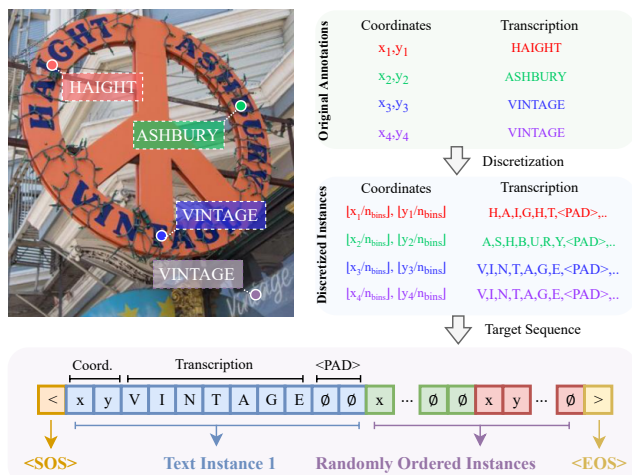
HAIGHT
ASHBURY
VINTAGE
VINTAGE

Original Annotations

| Coordinates | Transcription |
|---|---|
| $x_1,y_1$ | HAIGHT |
| $x_2,y_2$ | ASHBURY |
| $x_3,y_3$ | VINTAGE |
| $x_4,y_4$ | VINTAGE |

Discretization

Discretized Instances

| Coordinates | Transcription |
|---|---|
| $[x_1/n_{bins}]$, $[y_1/n_{bins}]$ | H,A,I,G,H,T,<PAD>,.. |
| $[x_2/n_{bins}]$, $[y_2/n_{bins}]$ | A,S,H,B,U,R,Y,<PAD>,.. |
| $[x_3/n_{bins}]$, $[y_3/n_{bins}]$ | V,I,N,T,A,G,E,<PAD>,.. |
| $[x_4/n_{bins}]$, $[y_4/n_{bins}]$ | V,I,N,T,A,G,E,<PAD>,.. |

Target Sequence

Coord. Transcription <PAD>

< x y V I N T A G E Ø Ø x ... Ø Ø x y ... Ø >

<SOS> Text Instance 1 Randomly Ordered Instances <EOS>